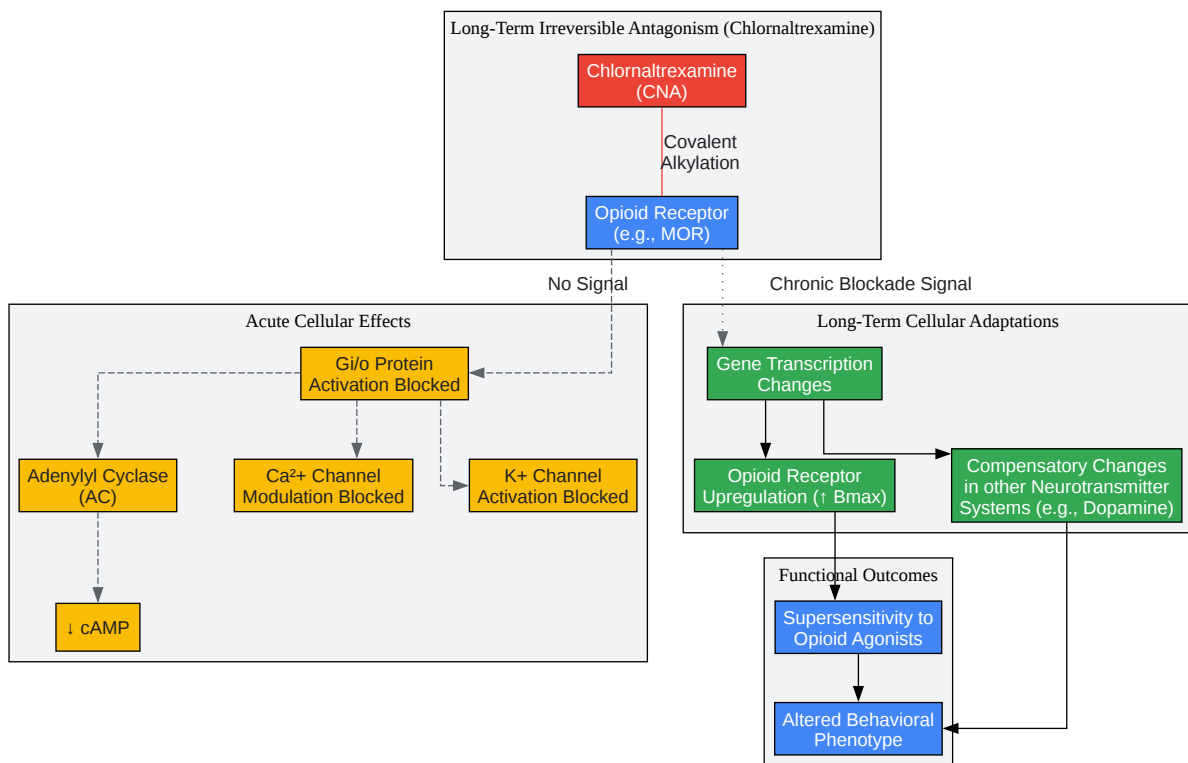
Long-Term Irreversible Antagonism (Chlornaltrexamine)

Chlornaltrexamine (CNA)

Covalent Alkylation

Opioid Receptor (e.g., MOR)

No Signal

Chronic Blockade Signal

Acute Cellular Effects

Gi/o Protein Activation Blocked

Adenylyl Cyclase (AC)

Ca²+ Channel Modulation Blocked

K+ Channel Activation Blocked

↓ cAMP

Long-Term Cellular Adaptations

Gene Transcription Changes

Opioid Receptor Upregulation (↑ Bmax)

Compensatory Changes in other Neurotransmitter Systems (e.g., Dopamine)

Functional Outcomes

Supersensitivity to Opioid Agonists

Altered Behavioral Phenotype